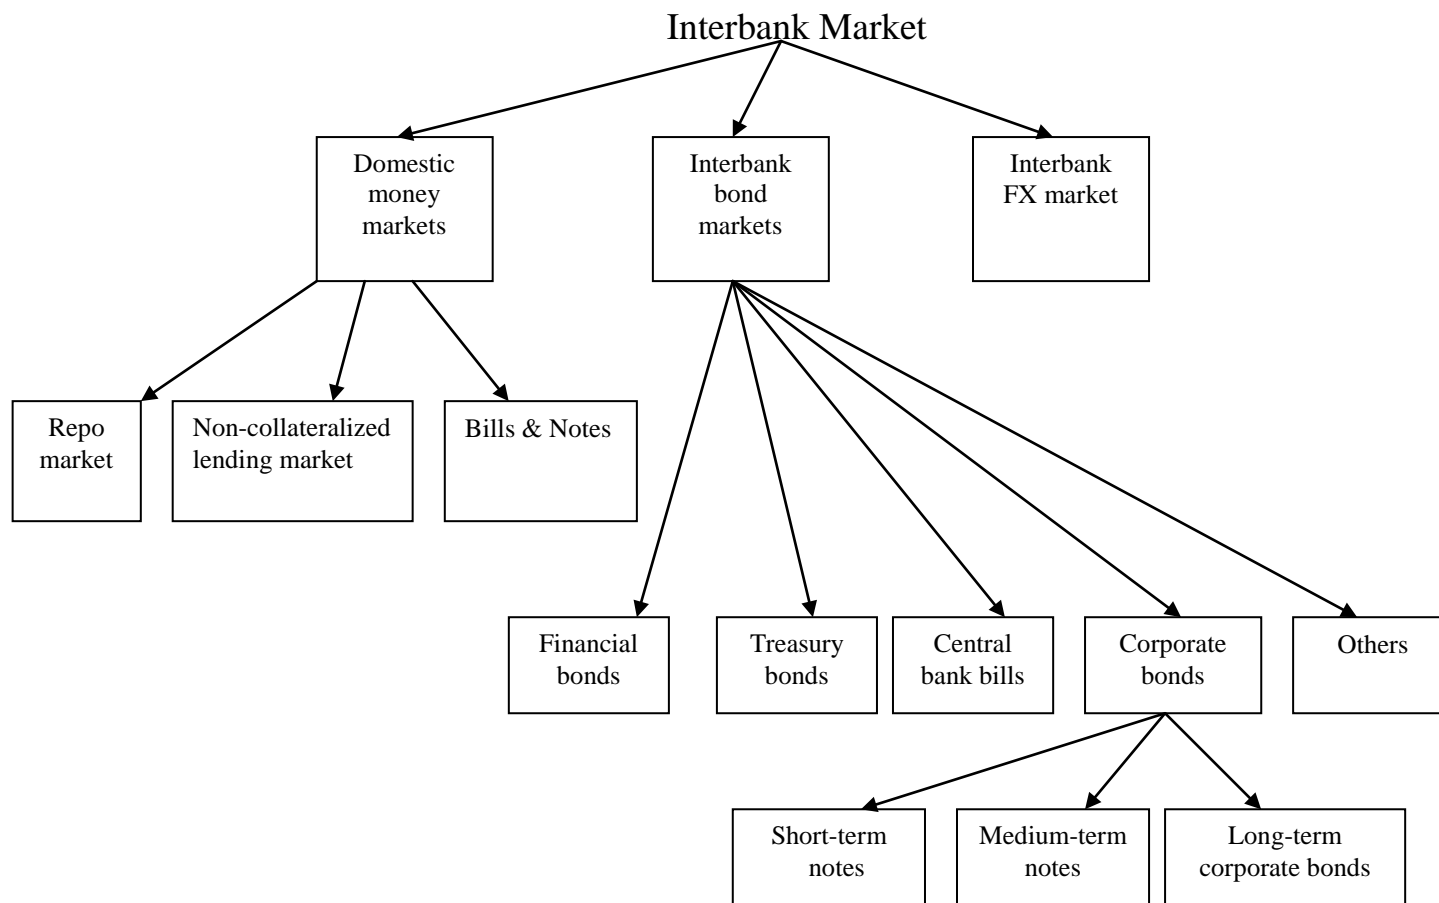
Interbank Market

Domestic money markets

Interbank bond markets

Interbank FX market

Repo market

Non-collateralized lending market

Bills & Notes

Financial bonds

Treasury bonds

Central bank bills

Corporate bonds

Others

Short-term notes

Medium-term notes

Long-term corporate bonds